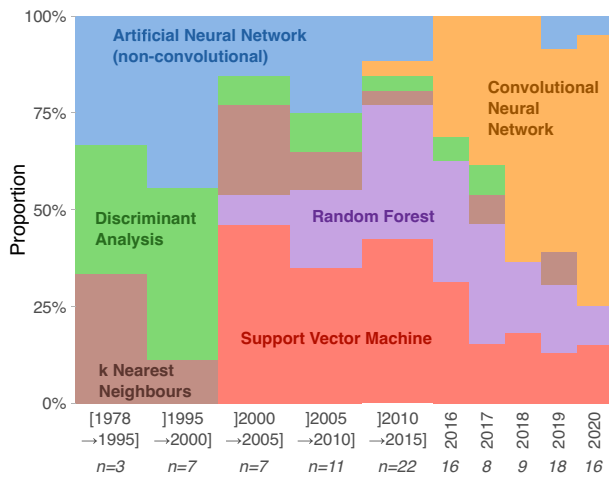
100%
75%
50%
25%
0%
Proportion

Artificial Neural Network (non-convolutional)
Convolutional Neural Network
Discriminant Analysis
Random Forest
Support Vector Machine
k Nearest Neighbours

[1978 →1995]
]1995 →2000]
]2000 →2005]
]2005 →2010]
]2010 →2015]
2016
2017
2018
2019
2020

n=3
n=7
n=7
n=11
n=22
16
8
9
18
16